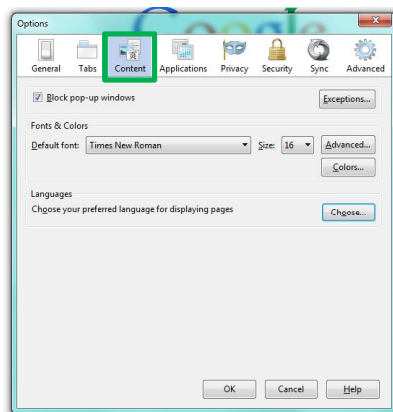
Options

General Tabs Content Applications Privacy Security Sync Advanced

Block pop-up windows

Exceptions...

Fonts & Colors

Default font: Times New Roman Size: 16 Advanced...

Colors...

Languages

Choose your preferred language for displaying pages

Choose...

OK Cancel Help